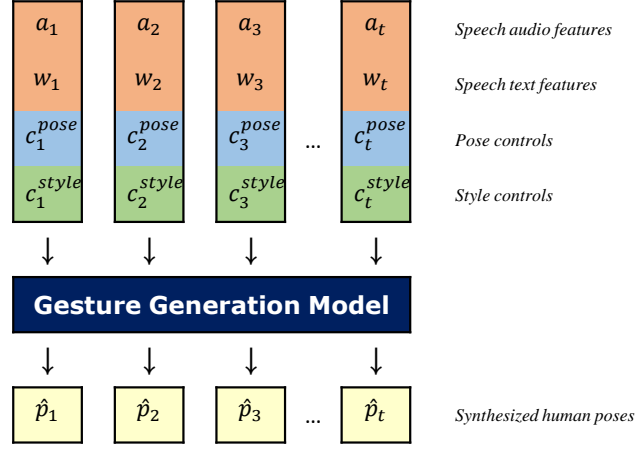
$a_1$ $a_2$ $a_3$ $a_t$ Speech audio features

$w_1$ $w_2$ $w_3$ $w_t$ Speech text features

$c_1^{pose}$ $c_2^{pose}$ $c_3^{pose}$ ... $c_t^{pose}$ Pose controls

$c_1^{style}$ $c_2^{style}$ $c_3^{style}$ $c_t^{style}$ Style controls

Gesture Generation Model

$\hat{p}_1$ $\hat{p}_2$ $\hat{p}_3$ ... $\hat{p}_t$ Synthesized human poses